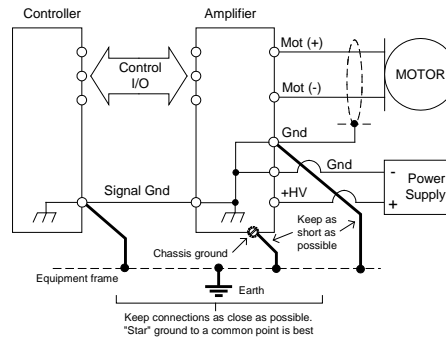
Controller

Amplifier

Control I/O

Mot (+)

Mot (-)

MOTOR

Gnd

Gnd

-

Power Supply

+

Signal Gnd

+HV

Keep as short as possible

Chassis ground

Equipment frame

Earth

Keep connections as close as possible. "Star" ground to a common point is best